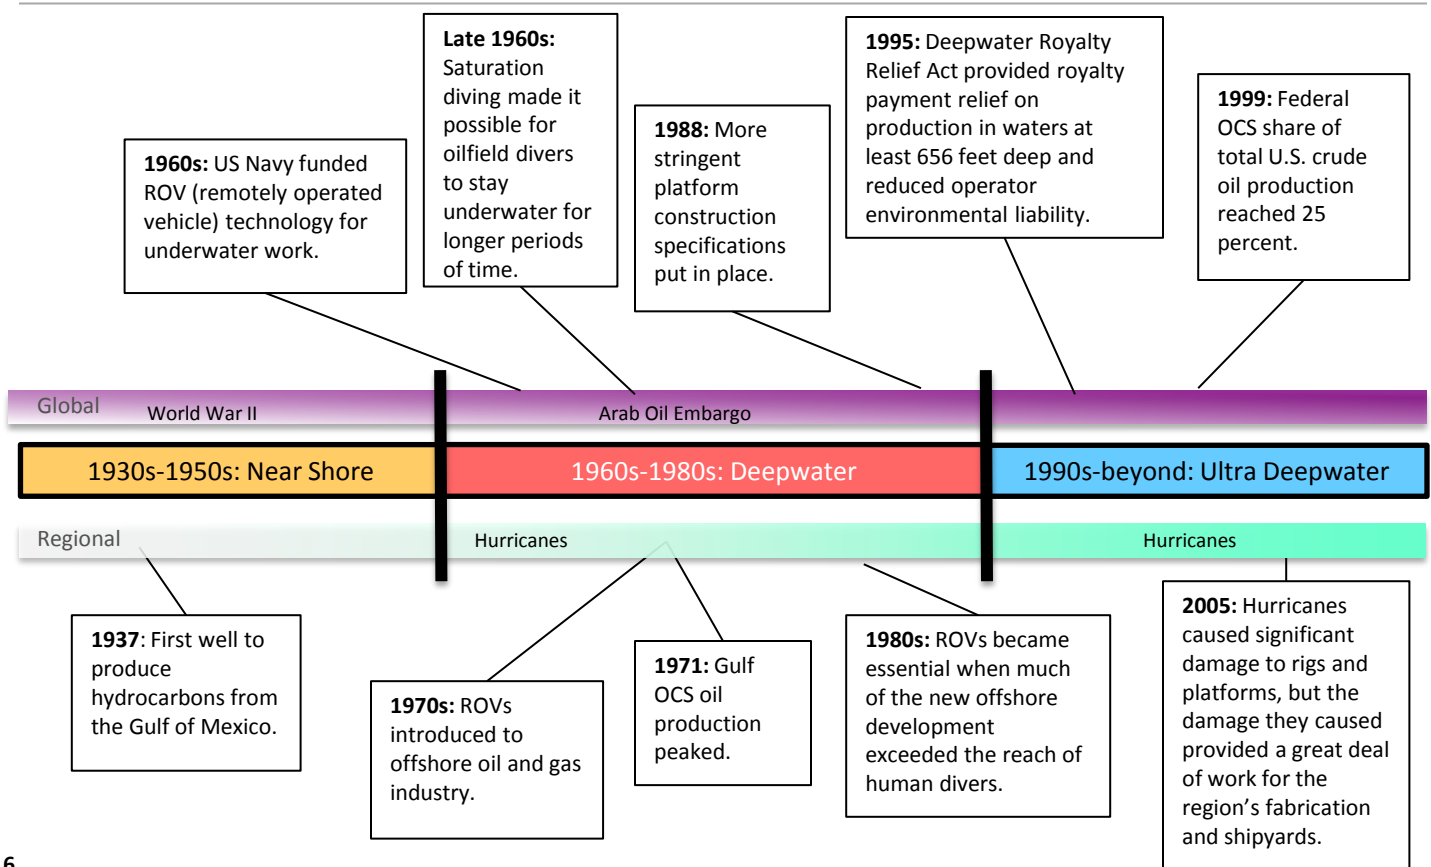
**1960s:** US Navy funded ROV (remotely operated vehicle) technology for underwater work.

**Late 1960s:** Saturation diving made it possible for oilfield divers to stay underwater for longer periods of time.

**1988:** More stringent platform construction specifications put in place.

**1995:** Deepwater Royalty Relief Act provided royalty payment relief on production in waters at least 656 feet deep and reduced operator environmental liability.

**1999:** Federal OCS share of total U.S. crude oil production reached 25 percent.

Global World War II Arab Oil Embargo

1930s-1950s: Near Shore

1960s-1980s: Deepwater

1990s-beyond: Ultra Deepwater

Regional Hurricanes Hurricanes

**1937**: First well to produce hydrocarbons from the Gulf of Mexico.

**1970s:** ROVs introduced to offshore oil and gas industry.

**1971:** Gulf OCS oil production peaked.

**1980s:** ROVs became essential when much of the new offshore development exceeded the reach of human divers.

**2005:** Hurricanes caused significant damage to rigs and platforms, but the damage they caused provided a great deal of work for the region's fabrication and shipyards.

6